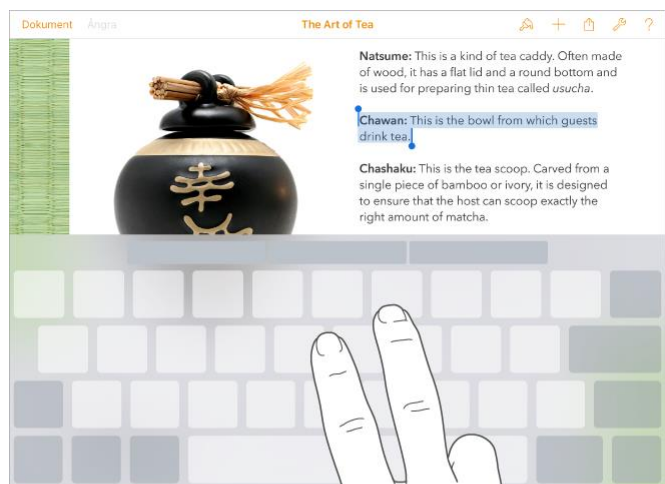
Dokument Ångra

The Art of Tea

?

**Natsume:** This is a kind of tea caddy. Often made of wood, it has a flat lid and a round bottom and is used for preparing thin tea called *usucha*.

**Chawan:** This is the bowl from which guests drink tea.

**Chashaku:** This is the tea scoop. Carved from a single piece of bamboo or ivory, it is designed to ensure that the host can scoop exactly the right amount of matcha.